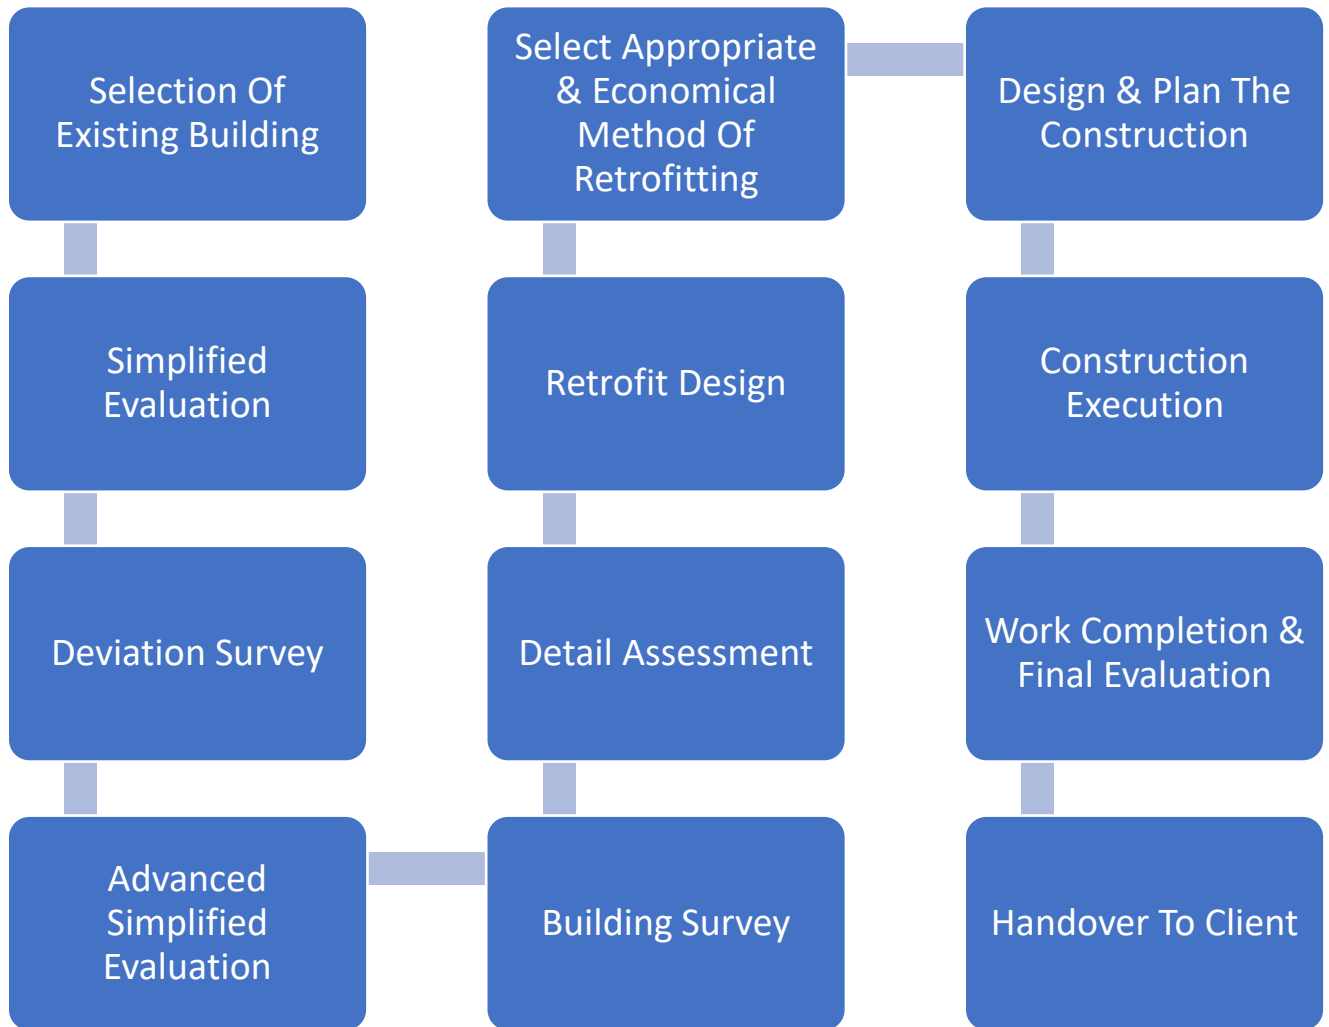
Selection Of Existing Building

Simplified Evaluation

Deviation Survey

Advanced Simplified Evaluation

Building Survey

Detail Assessment

Retrofit Design

Select Appropriate & Economical Method Of Retrofitting

Design & Plan The Construction

Construction Execution

Work Completion & Final Evaluation

Handover To Client